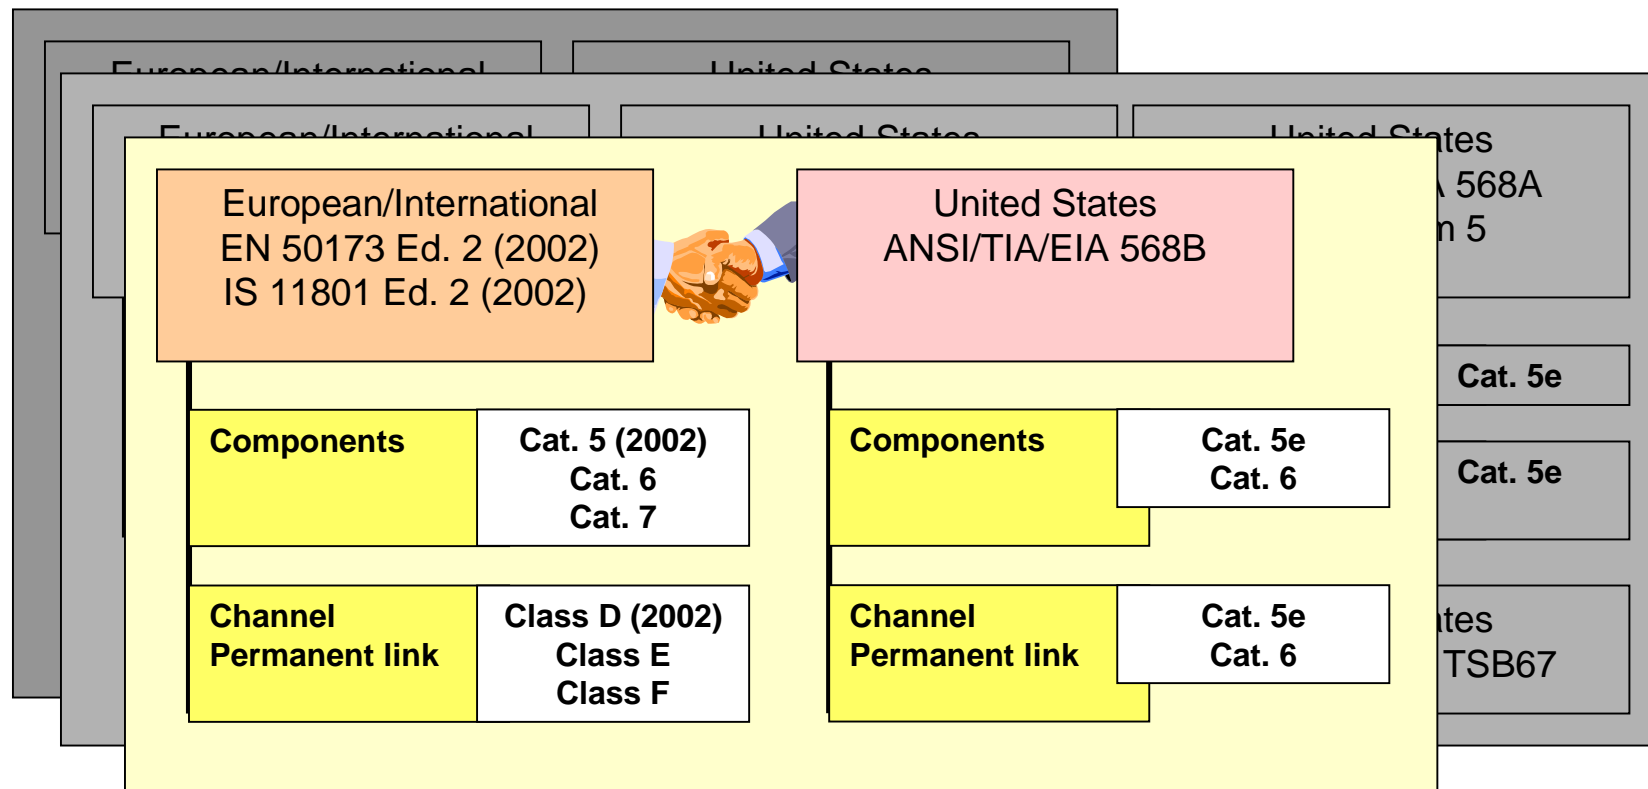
European/International

United States

European/International

United States

United States
568A
n 5

European/International
EN 50173 Ed. 2 (2002)
IS 11801 Ed. 2 (2002)

United States
ANSI/TIA/EIA 568B

Components

Cat. 5 (2002)
Cat. 6
Cat. 7

Components

Cat. 5e
Cat. 6

Cat. 5e

Cat. 5e

Channel
Permanent link

Class D (2002)
Class E
Class F

Channel
Permanent link

Cat. 5e
Cat. 6

tes
TSB67